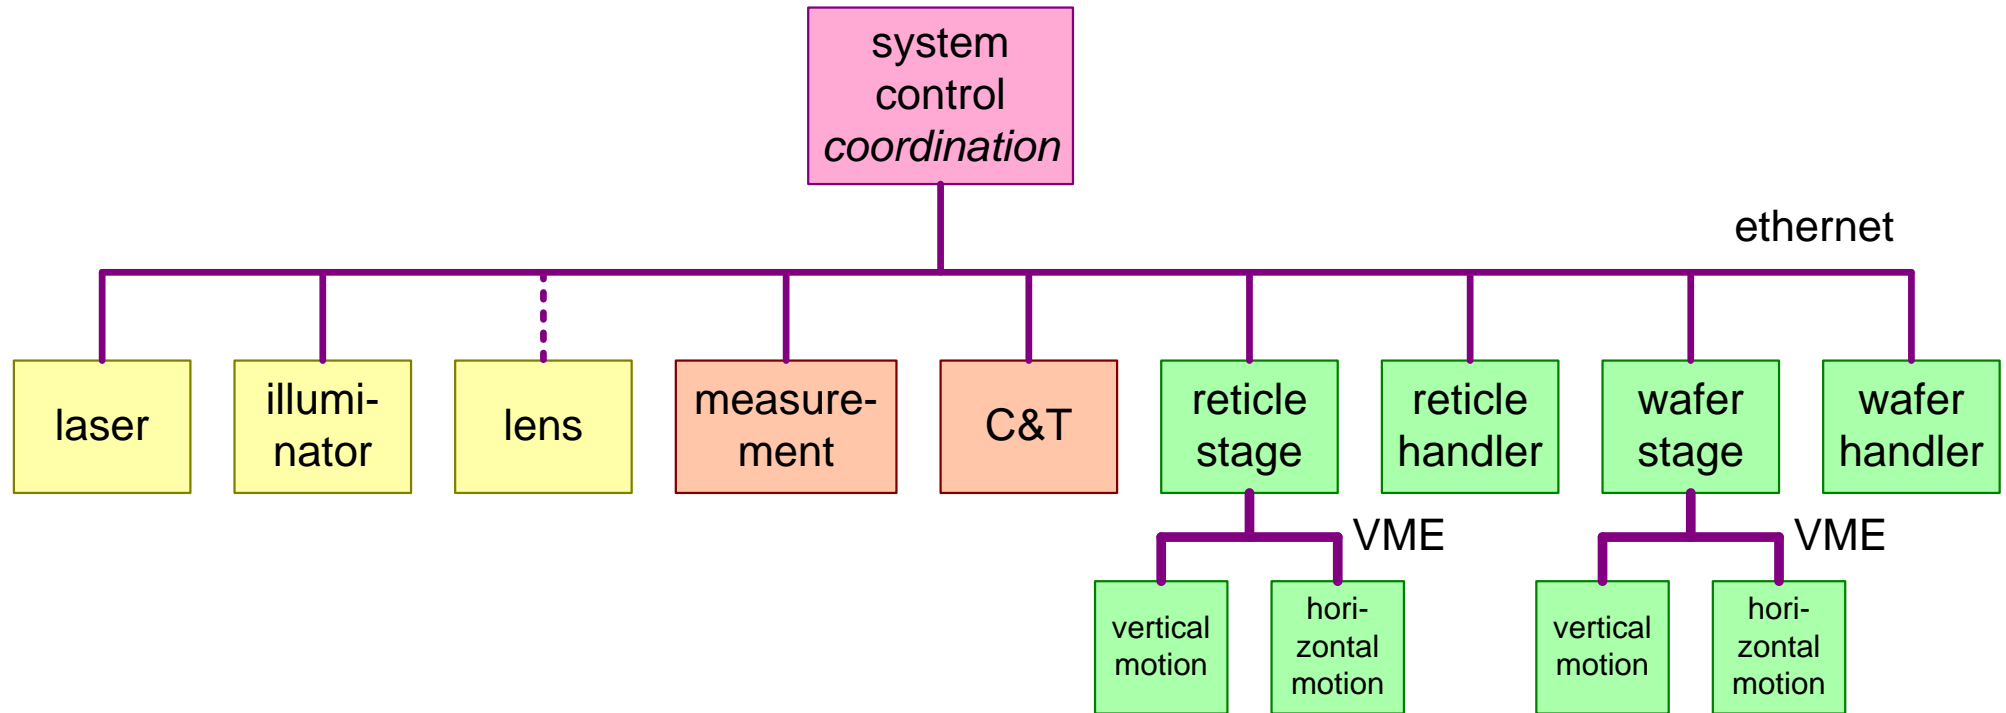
system control *coordination*

ethernet

laser

illuminator

lens

measurement

C&T

reticle stage

reticle handler

wafer stage

wafer handler

VME

vertical motion

horizontal motion

VME

vertical motion

horizontal motion